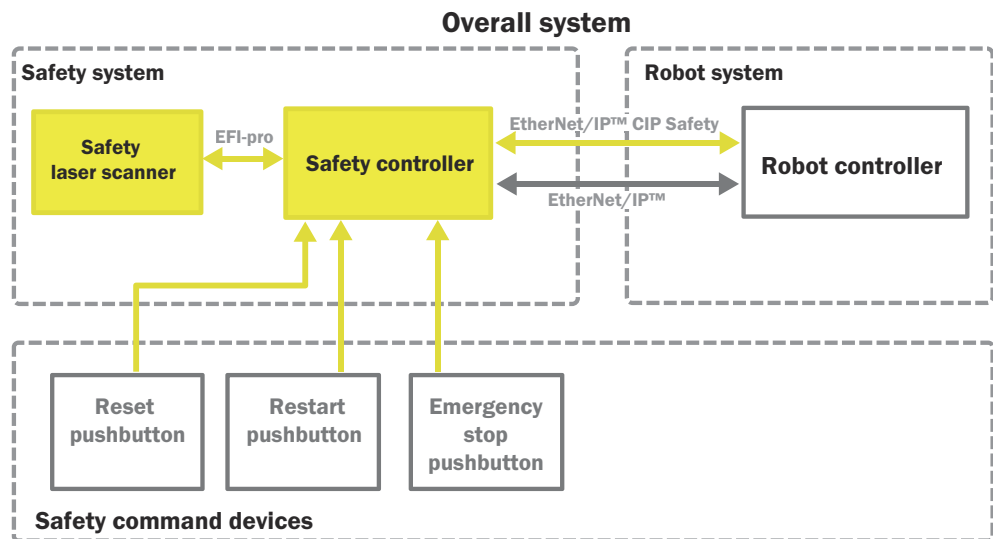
Overall system

Safety system

Safety laser scanner

EFI-pro

Safety controller

EtherNet/IP™ CIP Safety

EtherNet/IP™

Robot system

Robot controller

Reset pushbutton

Restart pushbutton

Emergency stop pushbutton

Safety command devices